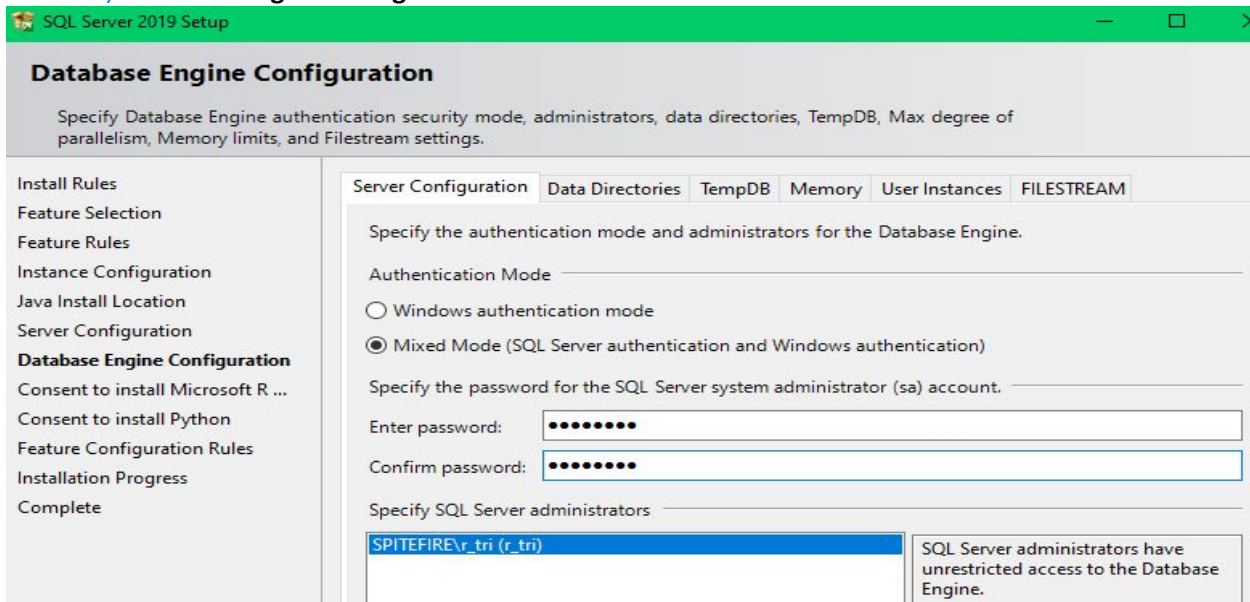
SQL Server 2019 Setup

Database Engine Configuration

Specify Database Engine authentication security mode, administrators, data directories, TempDB, Max degree of parallelism, Memory limits, and Filestream settings.

Install Rules
Feature Selection
Feature Rules
Instance Configuration
Java Install Location
Server Configuration
Database Engine Configuration
Consent to install Microsoft R ...
Consent to install Python
Feature Configuration Rules
Installation Progress
Complete

Server Configuration | Data Directories | TempDB | Memory | User Instances | FILESTREAM

Specify the authentication mode and administrators for the Database Engine.

Authentication Mode

Windows authentication mode

Mixed Mode (SQL Server authentication and Windows authentication)

Specify the password for the SQL Server system administrator (sa) account.

Enter password: ••••••••

Confirm password: ••••••••

Specify SQL Server administrators

SPITEFIRE\r_tri (r_tri)

SQL Server administrators have unrestricted access to the Database Engine.